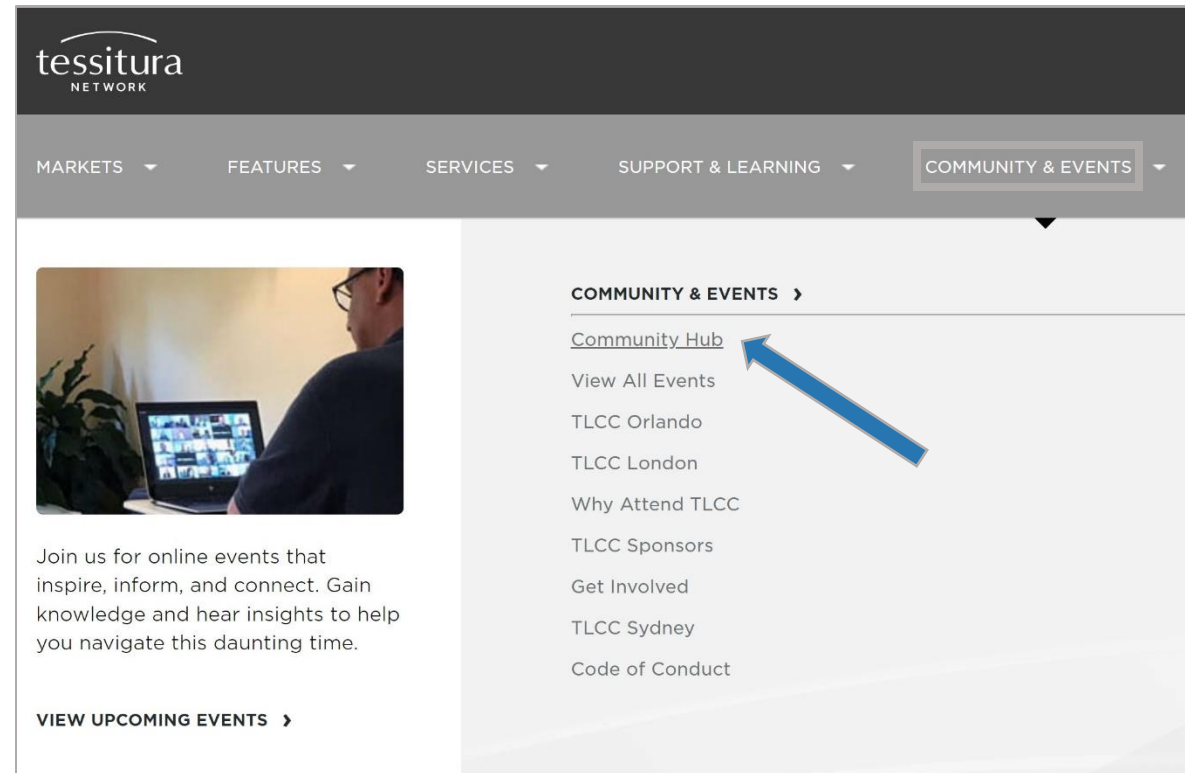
tessitura
NETWORK

MARKETS FEATURES SERVICES SUPPORT & LEARNING COMMUNITY & EVENTS

Join us for online events that inspire, inform, and connect. Gain knowledge and hear insights to help you navigate this daunting time.

VIEW UPCOMING EVENTS ›

COMMUNITY & EVENTS ›

Community Hub
View All Events
TLCC Orlando
TLCC London
Why Attend TLCC
TLCC Sponsors
Get Involved
TLCC Sydney
Code of Conduct